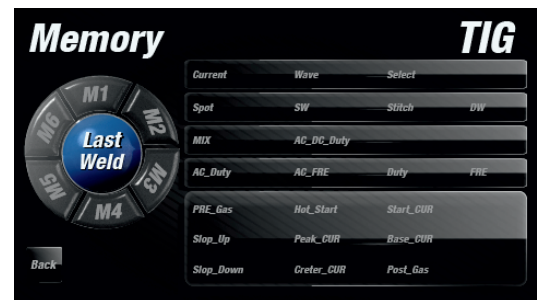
Memory

TIG

M1
M2
M3
M4
M5
M6
Last Weld

Back

| Current | Wave | Select | |
|---|---|---|---|
| Spot | SW | Stitch | DW |
| MIX | AC_DC_Duty | | |
| AC_Duty | AC_FRE | Duty | FRE |
| PRE_Gas | Hot_Start | Start_CUR | |
| Slop_Up | Peak_CUR | Base_CUR | |
| Slop_Down | Creter_CUR | Post_Gas | |